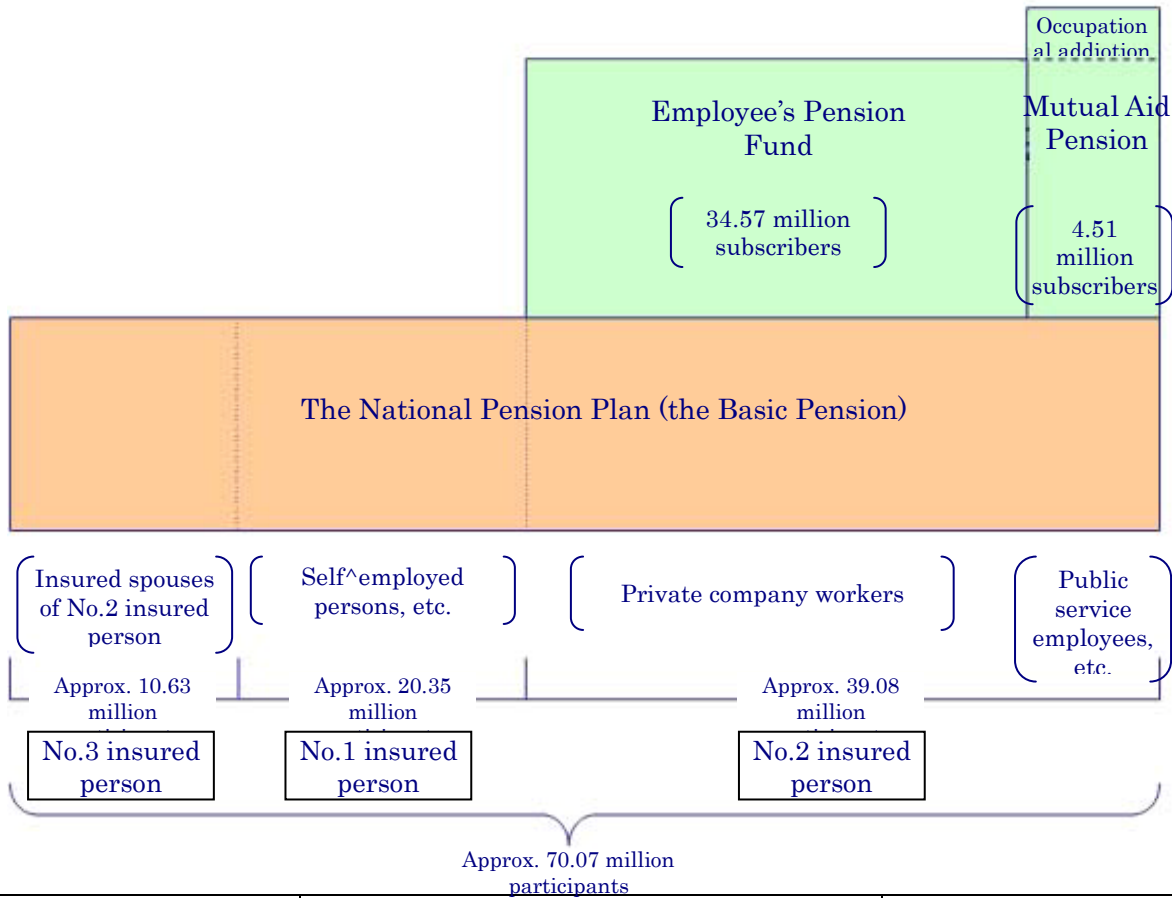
Occupational addiotion

Employee's Pension Fund

34.57 million subscribers

Mutual Aid Pension

4.51 million subscribers

The National Pension Plan (the Basic Pension)

Insured spouses of No.2 insured person

Self^employed persons, etc.

Private company workers

Public service employees, etc.

Approx. 10.63 million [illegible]

Approx. 20.35 million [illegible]

Approx. 39.08 million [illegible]

No.3 insured person

No.1 insured person

No.2 insured person

Approx. 70.07 million participants